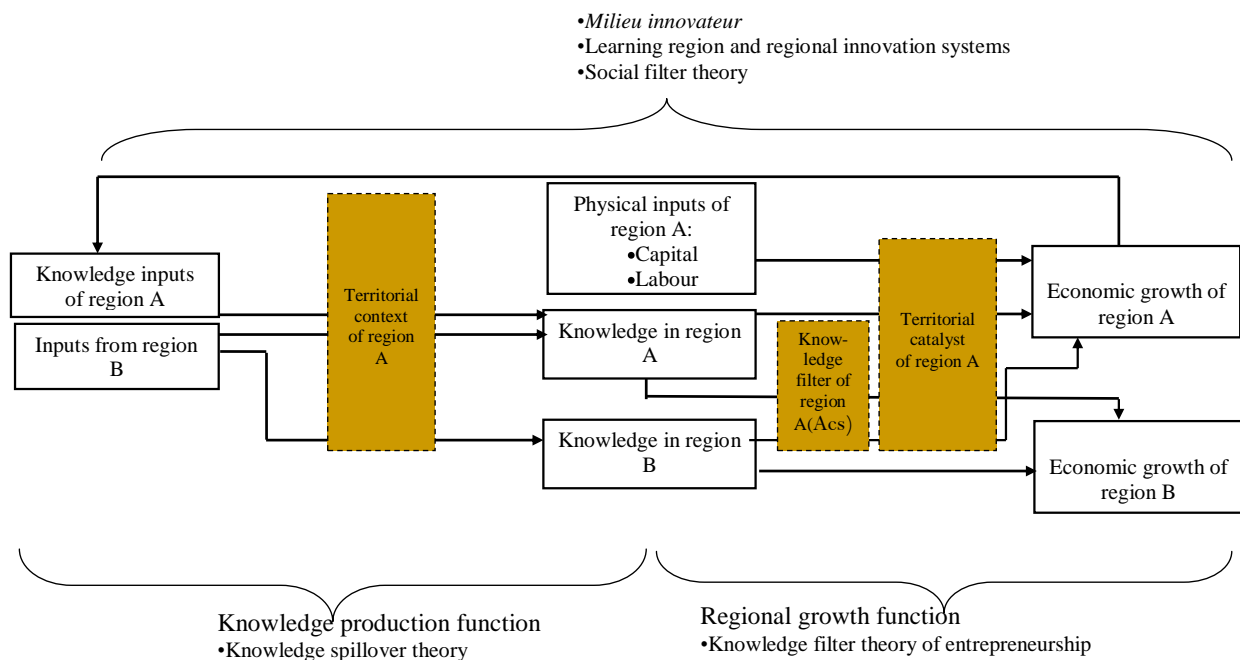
•Milieu innovateur
•Learning region and regional innovation systems
•Social filter theory

Knowledge inputs of region A

Inputs from region B

Territorial context of region A

Physical inputs of region A:
•Capital
•Labour

Knowledge in region A

Knowledge in region B

Knowledge filter of region A(Acs)

Territorial catalyst of region A

Economic growth of region A

Economic growth of region B

Knowledge production function
•Knowledge spillover theory

Regional growth function
•Knowledge filter theory of entrepreneurship